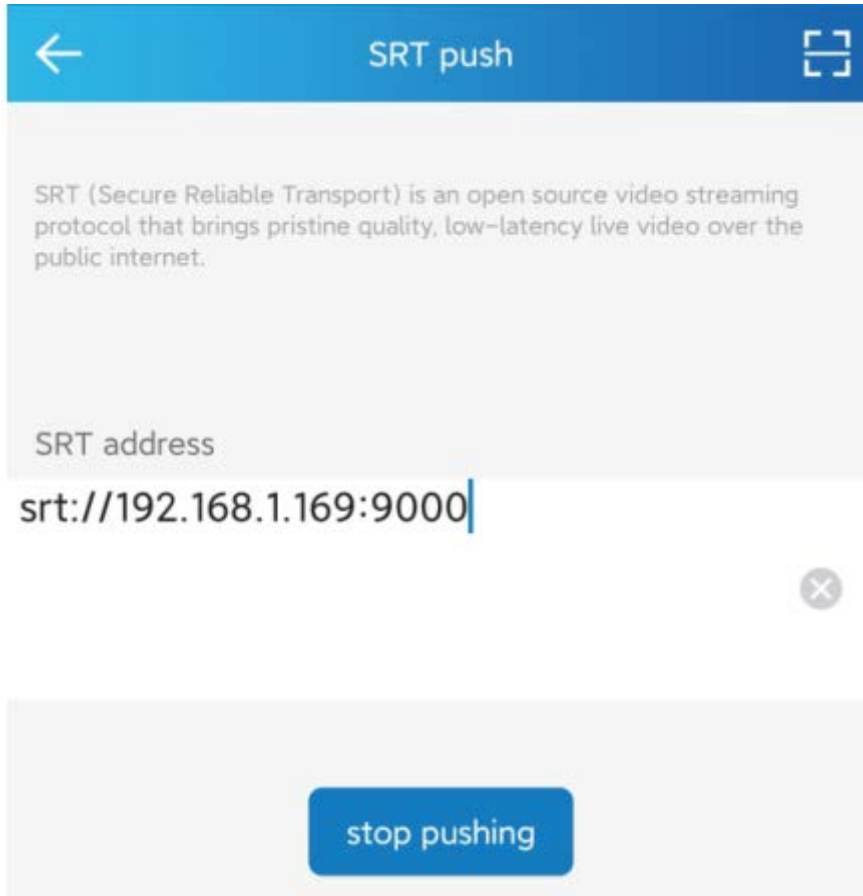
SRT push

SRT (Secure Reliable Transport) is an open source video streaming protocol that brings pristine quality, low-latency live video over the public internet.

SRT address

srt://192.168.1.169:9000

stop pushing